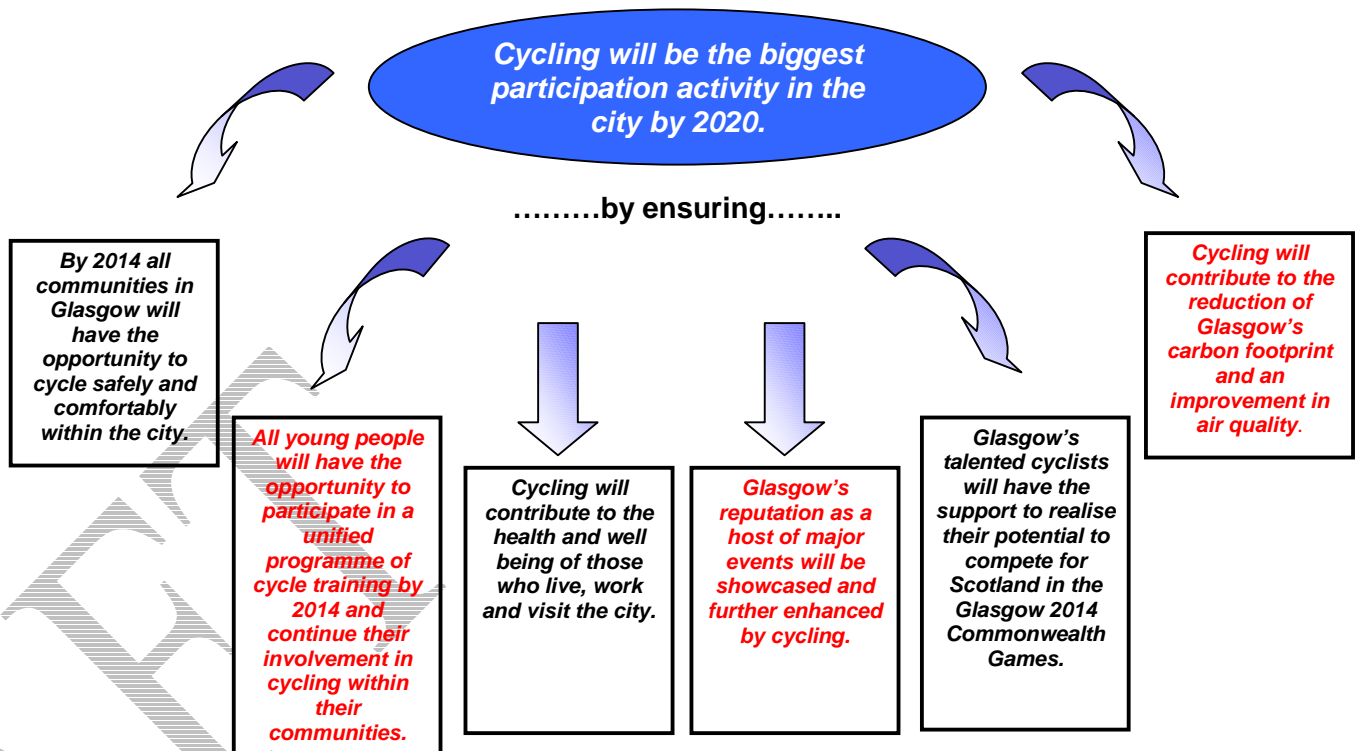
Cycling will be the biggest participation activity in the city by 2020.

………by ensuring……..

By 2014 all communities in Glasgow will have the opportunity to cycle safely and comfortably within the city.

All young people will have the opportunity to participate in a unified programme of cycle training by 2014 and continue their involvement in cycling within their communities.

Cycling will contribute to the health and well being of those who live, work and visit the city.

Glasgow's reputation as a host of major events will be showcased and further enhanced by cycling.

Glasgow's talented cyclists will have the support to realise their potential to compete for Scotland in the Glasgow 2014 Commonwealth Games.

Cycling will contribute to the reduction of Glasgow's carbon footprint and an improvement in air quality.